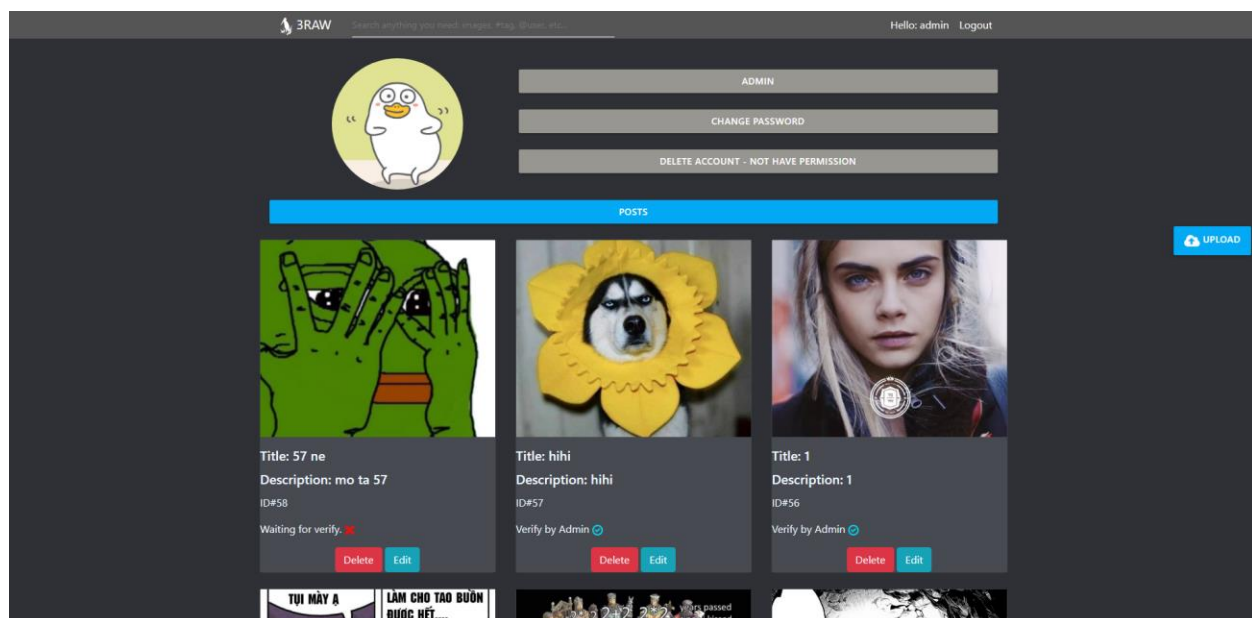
3RAW
Search anything you need: images, #tag, @user, etc...
Hello: admin Logout

ADMIN
CHANGE PASSWORD
DELETE ACCOUNT - NOT HAVE PERMISSION

POSTS

UPLOAD

Title: 57 ne
Description: mo ta 57
ID#58
Waiting for verify.
Delete Edit

Title: hihi
Description: hihi
ID#57
Verify by Admin
Delete Edit

Title: 1
Description: 1
ID#56
Verify by Admin
Delete Edit

TỤI MÀY Á
LÀM CHO TAO BUỒN BỰC HẾT....
years passed